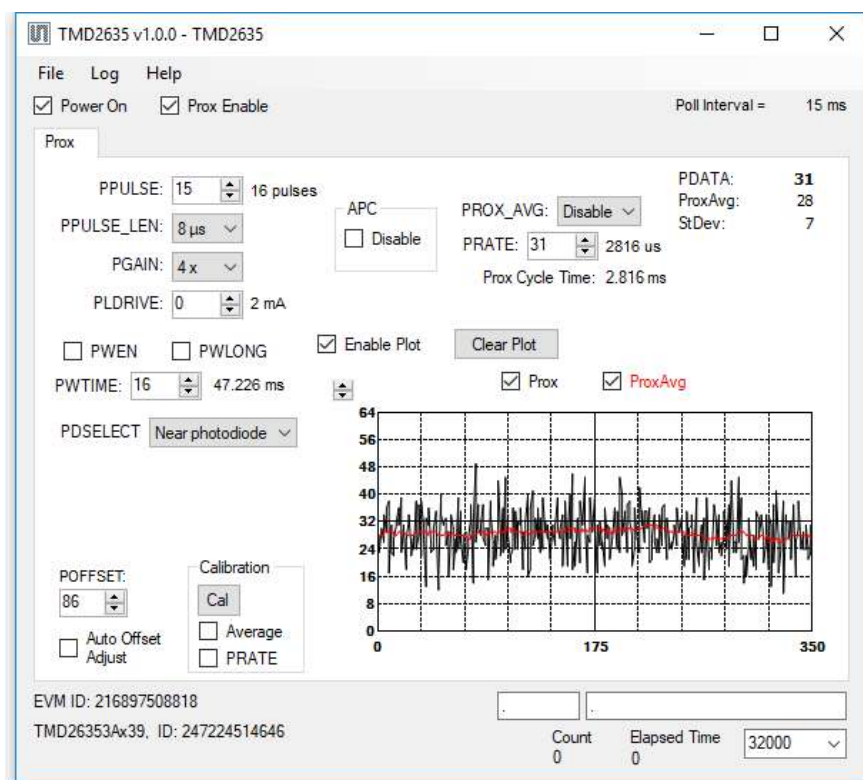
TMD2635 v1.0.0 - TMD2635

File Log Help

Power On Prox Enable

Poll Interval = 15 ms

Prox

PPULSE: 15 16 pulses

PPULSE_LEN: 8 µs

PGAIN: 4 x

PLDRIVE: 0 2 mA

APC

Disable

PROX_AVG: Disable

PRATE: 31 2816 us

Prox Cycle Time: 2.816 ms

PDATA: 31
ProxAvg: 28
StDev: 7

PWEN PWLONG

PWTIME: 16 47.226 ms

Enable Plot

Clear Plot

Prox ProxAvg

PDSELECT Near photodiode

64
56
48
40
32
24
16
8
0

0 175 350

POFFSET:
86

Auto Offset Adjust

Calibration
Cal
Average
PRATE

EVM ID: 216897508818

TMD26353Ax39, ID: 247224514646

Count
0

Elapsed Time
0

32000